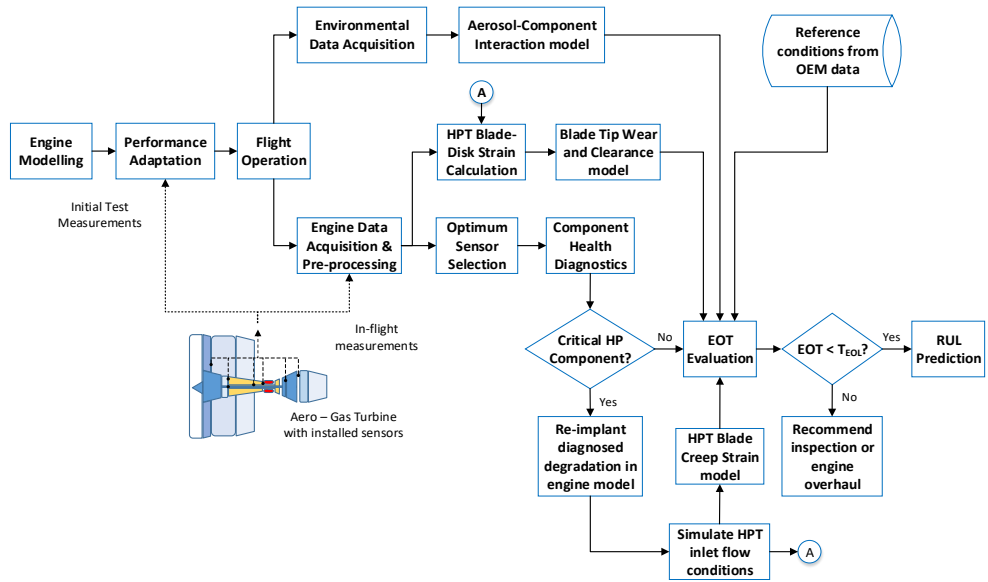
Environmental Data Acquisition

Aerosol-Component Interaction model

Reference conditions from OEM data

A

Engine Modelling

Performance Adaptation

Flight Operation

HPT Blade-Disk Strain Calculation

Blade Tip Wear and Clearance model

Initial Test Measurements

Engine Data Acquisition & Pre-processing

Optimum Sensor Selection

Component Health Diagnostics

In-flight measurements

Critical HP Component?

No

EOT Evaluation

EOT < $T_{EOL}$?

Yes

RUL Prediction

Aero – Gas Turbine with installed sensors

Yes

No

Re-implant diagnosed degradation in engine model

HPT Blade Creep Strain model

Recommend inspection or engine overhaul

Simulate HPT inlet flow conditions

A